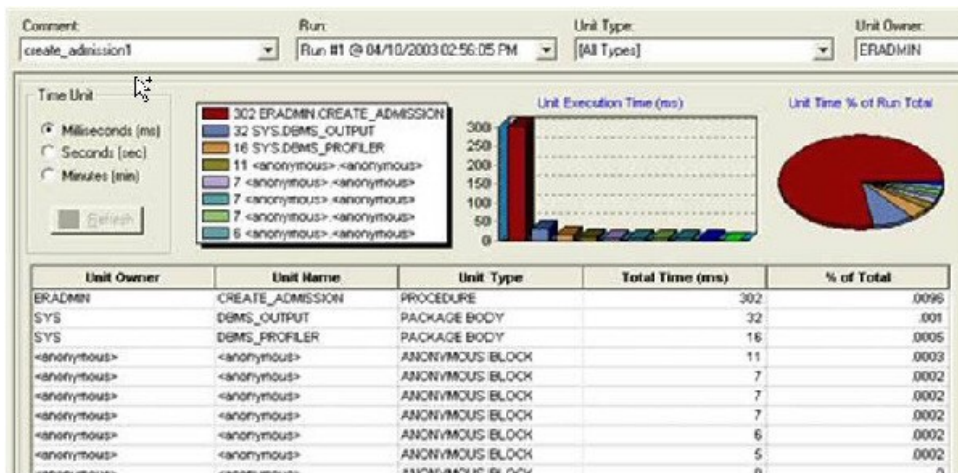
Comment:
create_admission1

Run:
Run #1 @ 04/10/2003 02:56:05 PM

Unit Type:
[All Types]

Unit Owner:
ERADMIN

Time Unit
Milliseconds (ms)
Seconds (sec)
Minutes (min)

Refresh

302 ERADMIN.CREATE_ADMISSION
32 SYS.DBMS_OUTPUT
16 SYS.DBMS_PROFILER
11 <anonymous>.<anonymous>
7 <anonymous>.<anonymous>
7 <anonymous>.<anonymous>
7 <anonymous>.<anonymous>
6 <anonymous>.<anonymous>

Unit Execution Time (ms)
300
250
200
150
100
50
0

Unit Time % of Run Total

| Unit Owner | Unit Name | Unit Type | Total Time (ms) | % of Total |
|---|---|---|---|---|
| ERADMIN | CREATE_ADMISSION | PROCEDURE | 302 | .0096 |
| SYS | DBMS_OUTPUT | PACKAGE BODY | 32 | .001 |
| SYS | DBMS_PROFILER | PACKAGE BODY | 16 | .0005 |
| <anonymous> | <anonymous> | ANONYMOUS BLOCK | 11 | .0003 |
| <anonymous> | <anonymous> | ANONYMOUS BLOCK | 7 | .0002 |
| <anonymous> | <anonymous> | ANONYMOUS BLOCK | 7 | .0002 |
| <anonymous> | <anonymous> | ANONYMOUS BLOCK | 7 | .0002 |
| <anonymous> | <anonymous> | ANONYMOUS BLOCK | 6 | .0002 |
| <anonymous> | <anonymous> | ANONYMOUS BLOCK | 5 | .0002 |
| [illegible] | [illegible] | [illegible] | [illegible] | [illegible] |